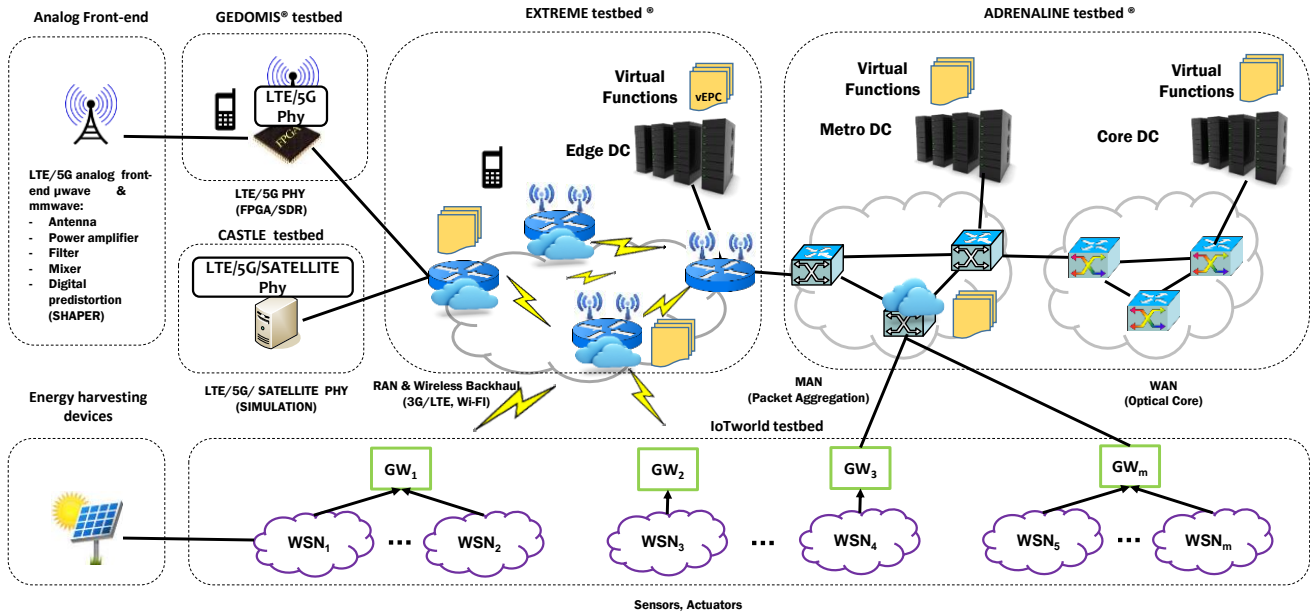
Analog Front-end

GEDOMIS® testbed

EXTREME testbed ®

ADRENALINE testbed ®

LTE/5G Phy

FPGA

LTE/5G analog front-end µwave & mmwave:
- Antenna
- Power amplifier
- Filter
- Mixer
- Digital predistortion (SHAPER)

LTE/5G PHY (FPGA/SDR)

CASTLE testbed

LTE/5G/SATELLITE Phy

LTE/5G/ SATELLITE PHY (SIMULATION)

Virtual Functions

vEPC

Edge DC

RAN & Wireless Backhaul (3G/LTE, Wi-Fi)

Virtual Functions

Metro DC

Virtual Functions

Core DC

MAN (Packet Aggregation)

WAN (Optical Core)

Energy harvesting devices

IoTworld testbed

$GW_1$

$GW_2$

$GW_3$

$GW_m$

$WSN_1$ ... $WSN_2$

$WSN_3$ ... $WSN_4$

$WSN_5$ ... $WSN_m$

Sensors, Actuators